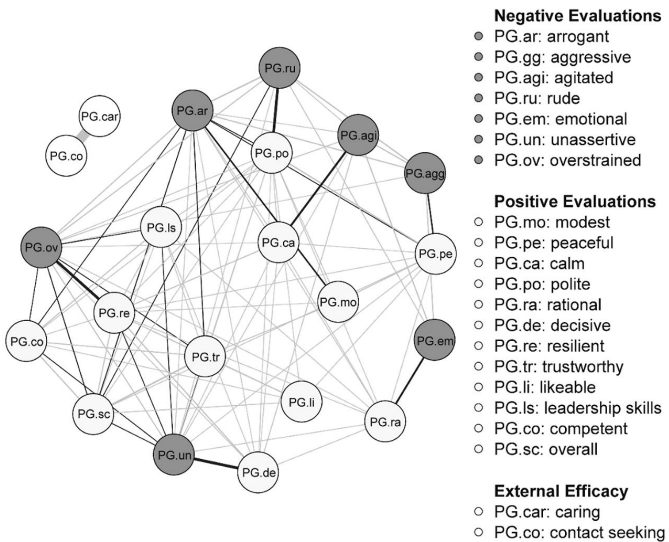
PG.car
PG.co
PG.ru
PG.ar
PG.po
PG.agi
PG.agg
PG.ls
PG.ca
PG.pe
PG.ov
PG.mo
PG.re
PG.co
PG.em
PG.tr
PG.li
PG.sc
PG.ra
PG.un
PG.de

**Negative Evaluations**
PG.ar: arrogant
PG.gg: aggressive
PG.agi: agitated
PG.ru: rude
PG.em: emotional
PG.un: unassertive
PG.ov: overstrained

**Positive Evaluations**
PG.mo: modest
PG.pe: peaceful
PG.ca: calm
PG.po: polite
PG.ra: rational
PG.de: decisive
PG.re: resilient
PG.tr: trustworthy
PG.li: likeable
PG.ls: leadership skills
PG.co: competent
PG.sc: overall

**External Efficacy**
PG.car: caring
PG.co: contact seeking